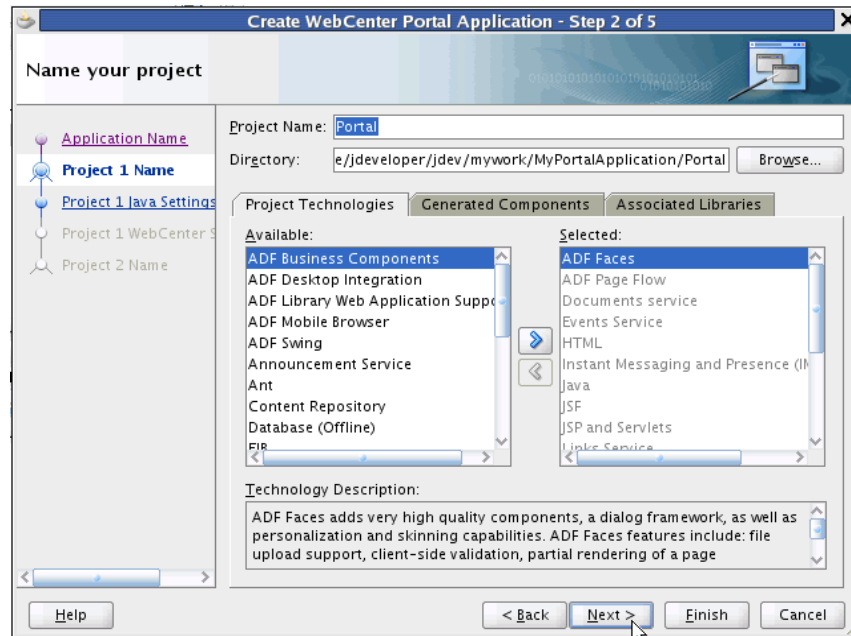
Create WebCenter Portal Application - Step 2 of 5

Name your project

Application Name
Project 1 Name
Project 1 Java Settings
Project 1 WebCenter S
Project 2 Name

Project Name: Portal
Directory: e/jdeveloper/jdev/mywork/MyPortalApplication/Portal Browse...

Project Technologies | Generated Components | Associated Libraries

Available:
ADF Business Components
ADF Desktop Integration
ADF Library Web Application Suppo
ADF Mobile Browser
ADF Swing
Announcement Service
Ant
Content Repository
Database (Offline)
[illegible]

Selected:
ADF Faces
ADF Page Flow
Documents service
Events Service
HTML
Instant Messaging and Presence (IM
Java
JSF
JSP and Servlets
Links Service

Technology Description:
ADF Faces adds very high quality components, a dialog framework, as well as personalization and skinning capabilities. ADF Faces features include: file upload support, client-side validation, partial rendering of a page

Help | < Back | Next > | Finish | Cancel